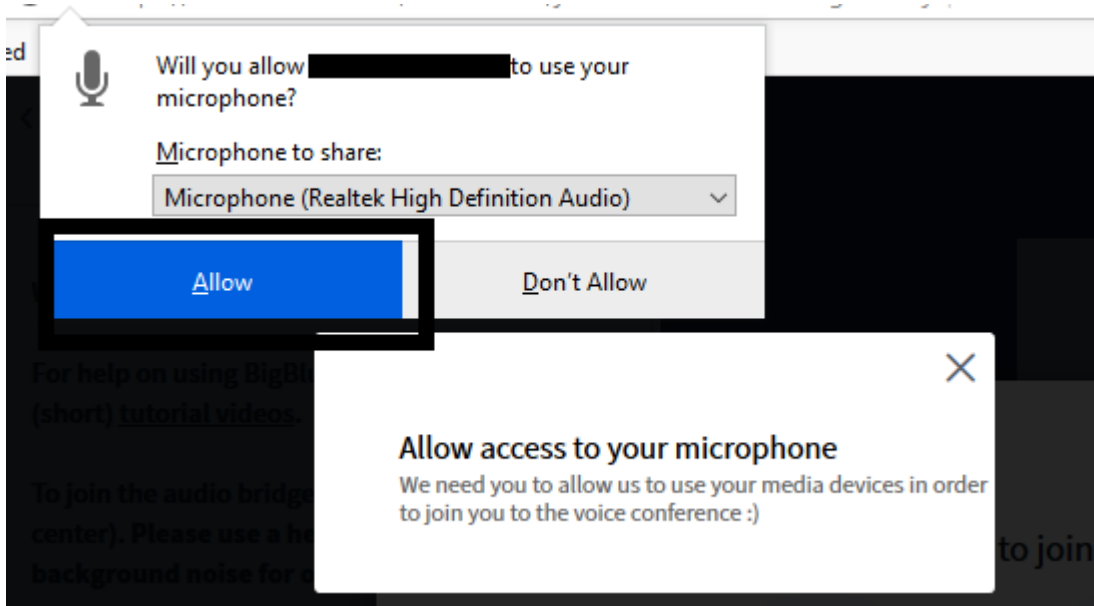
ed

Will you allow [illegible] to use your microphone?

Microphone to share:

Microphone (Realtek High Definition Audio)

Allow

Don't Allow

For help on using BigBl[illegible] (short) tutorial videos.

To join the audio bridge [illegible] center). Please use a he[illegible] background noise for o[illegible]

Allow access to your microphone

We need you to allow us to use your media devices in order to join you to the voice conference :)

to join